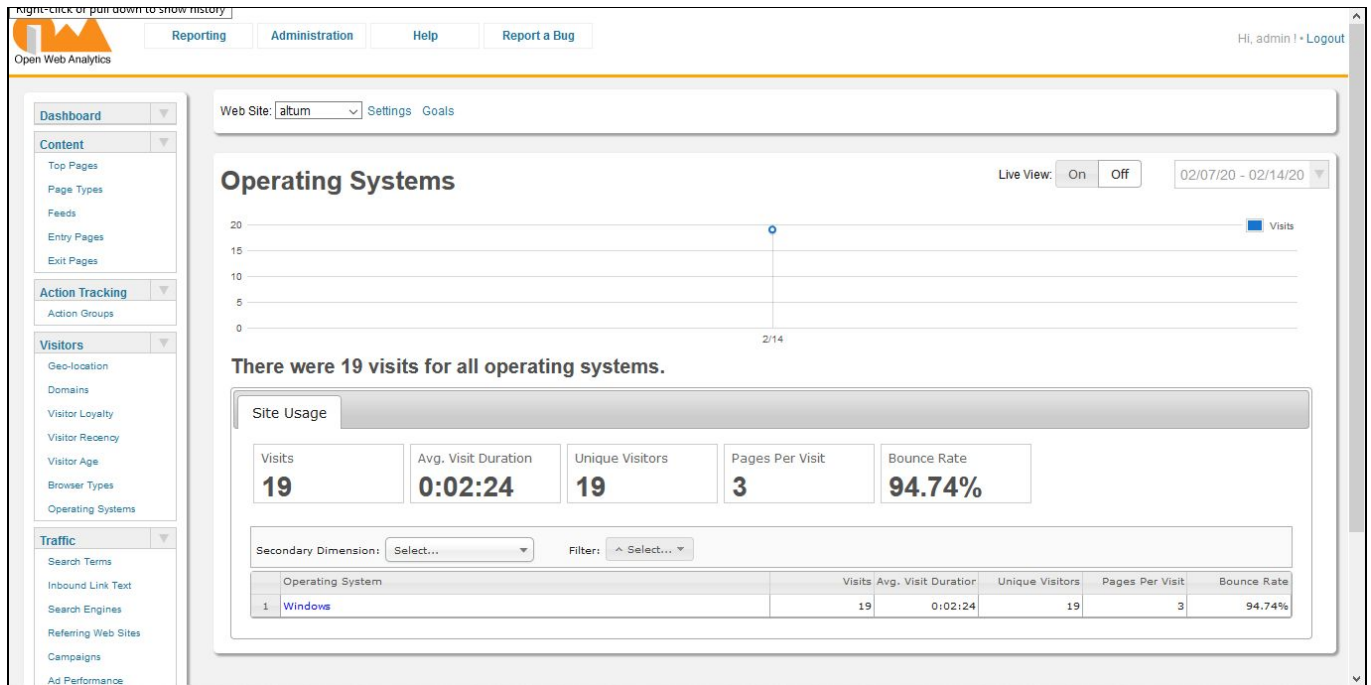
Right-click or pull down to show history

Open Web Analytics

Reporting | Administration | Help | Report a Bug

Hi, admin ! • Logout

Dashboard

Content
Top Pages
Page Types
Feeds
Entry Pages
Exit Pages

Action Tracking
Action Groups

Visitors
Geo-location
Domains
Visitor Loyalty
Visitor Recency
Visitor Age
Browser Types
Operating Systems

Traffic
Search Terms
Inbound Link Text
Search Engines
Referring Web Sites
Campaigns
Ad Performance

Web Site: altum Settings Goals

Operating Systems

Live View: On Off

02/07/20 - 02/14/20

20
15
10
5
0

2/14

Visits

There were 19 visits for all operating systems.

Site Usage

Visits
19

Avg. Visit Duration
0:02:24

Unique Visitors
19

Pages Per Visit
3

Bounce Rate
94.74%

Secondary Dimension: Select... Filter: Select...

| | Operating System | Visits | Avg. Visit Duratior | Unique Visitors | Pages Per Visit | Bounce Rate |
|---|---|---|---|---|---|---|
| 1 | Windows | 19 | 0:02:24 | 19 | 3 | 94.74% |